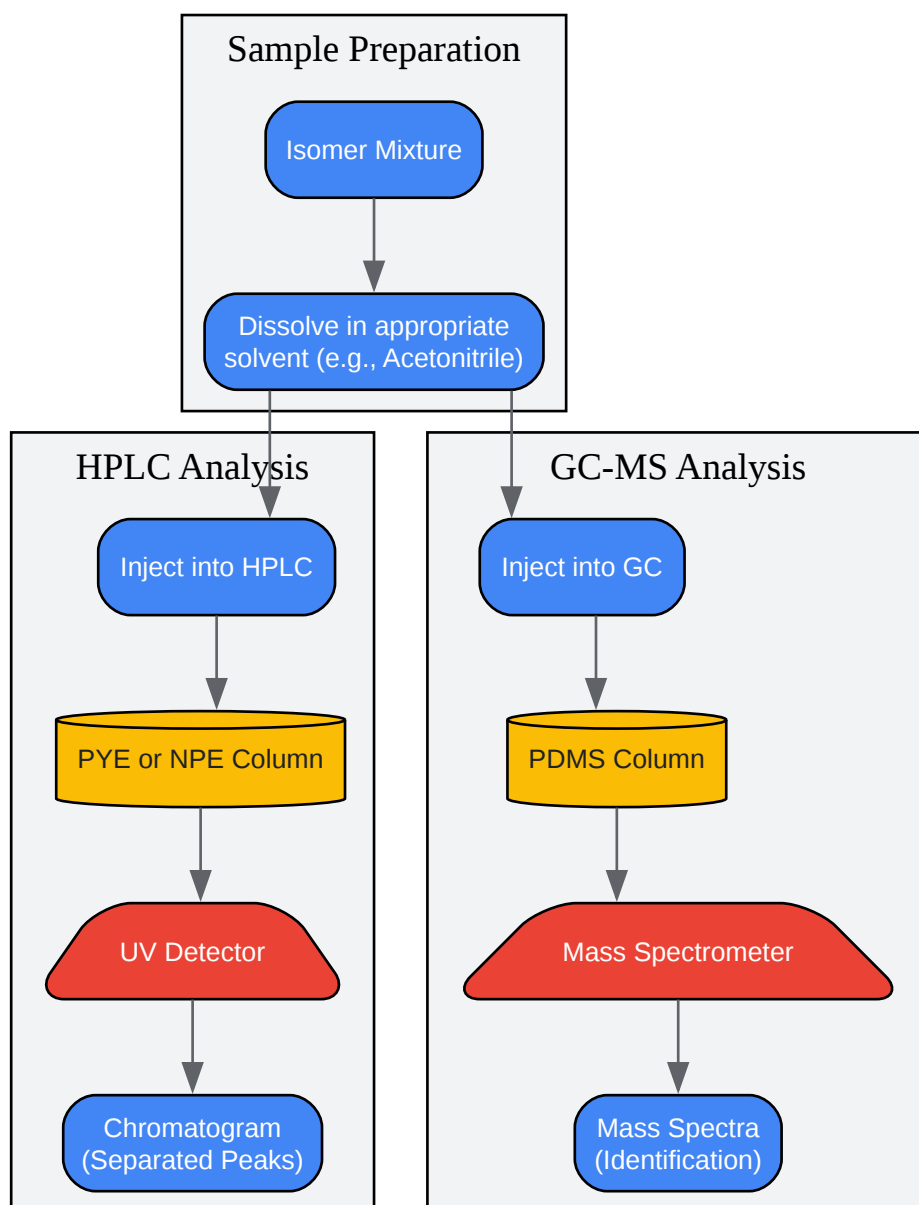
Sample Preparation

Isomer Mixture

Dissolve in appropriate solvent (e.g., Acetonitrile)

HPLC Analysis

Inject into HPLC

PYE or NPE Column

UV Detector

Chromatogram (Separated Peaks)

GC-MS Analysis

Inject into GC

PDMS Column

Mass Spectrometer

Mass Spectra (Identification)